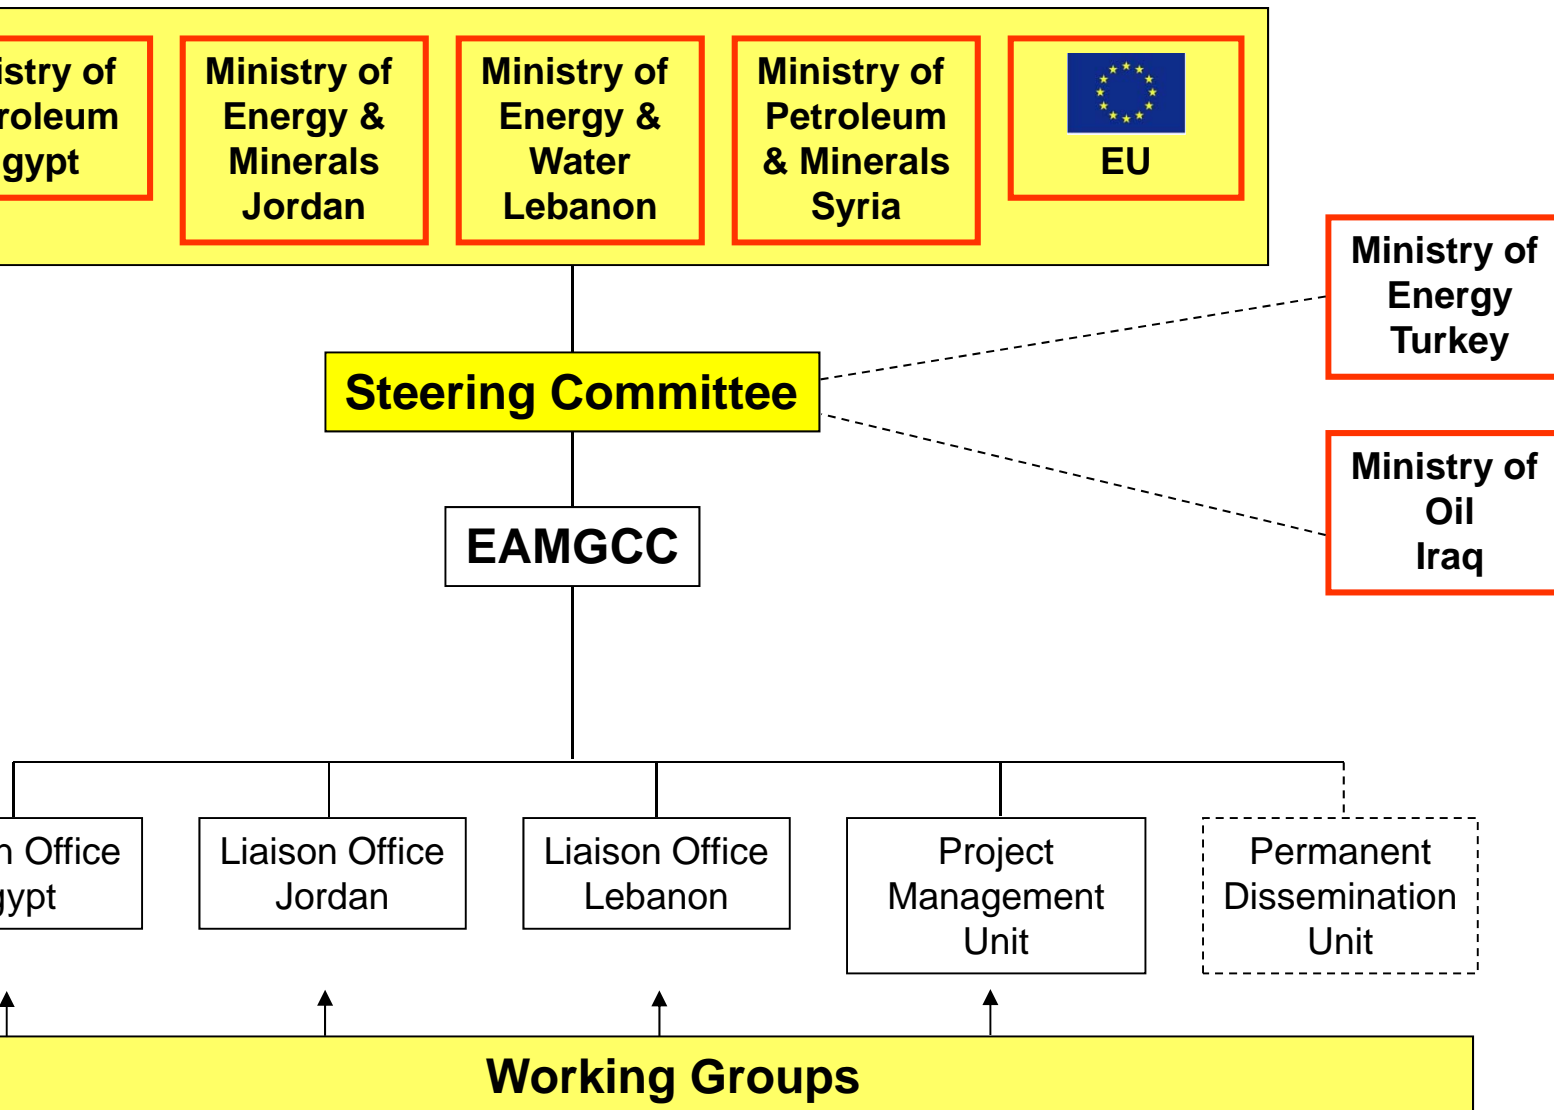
istry of
roleum
gypt

Ministry of Energy & Minerals Jordan

Ministry of Energy & Water Lebanon

Ministry of Petroleum & Minerals Syria

EU

Ministry of Energy Turkey

Steering Committee

Ministry of Oil Iraq

EAMGCC

n Office
gypt

Liaison Office Jordan

Liaison Office Lebanon

Project Management Unit

Permanent Dissemination Unit

Working Groups